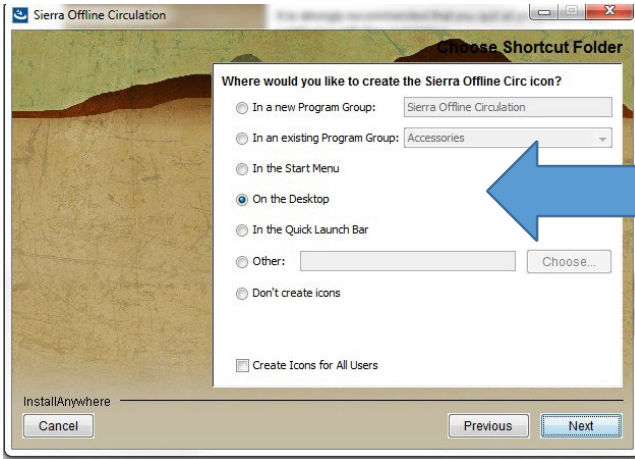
Sierra Offline Circulation

Choose Shortcut Folder

Where would you like to create the Sierra Offline Circ icon?

In a new Program Group: Sierra Offline Circulation

In an existing Program Group: Accessories

In the Start Menu

On the Desktop

In the Quick Launch Bar

Other: Choose...

Don't create icons

Create Icons for All Users

InstallAnywhere

Cancel

Previous

Next